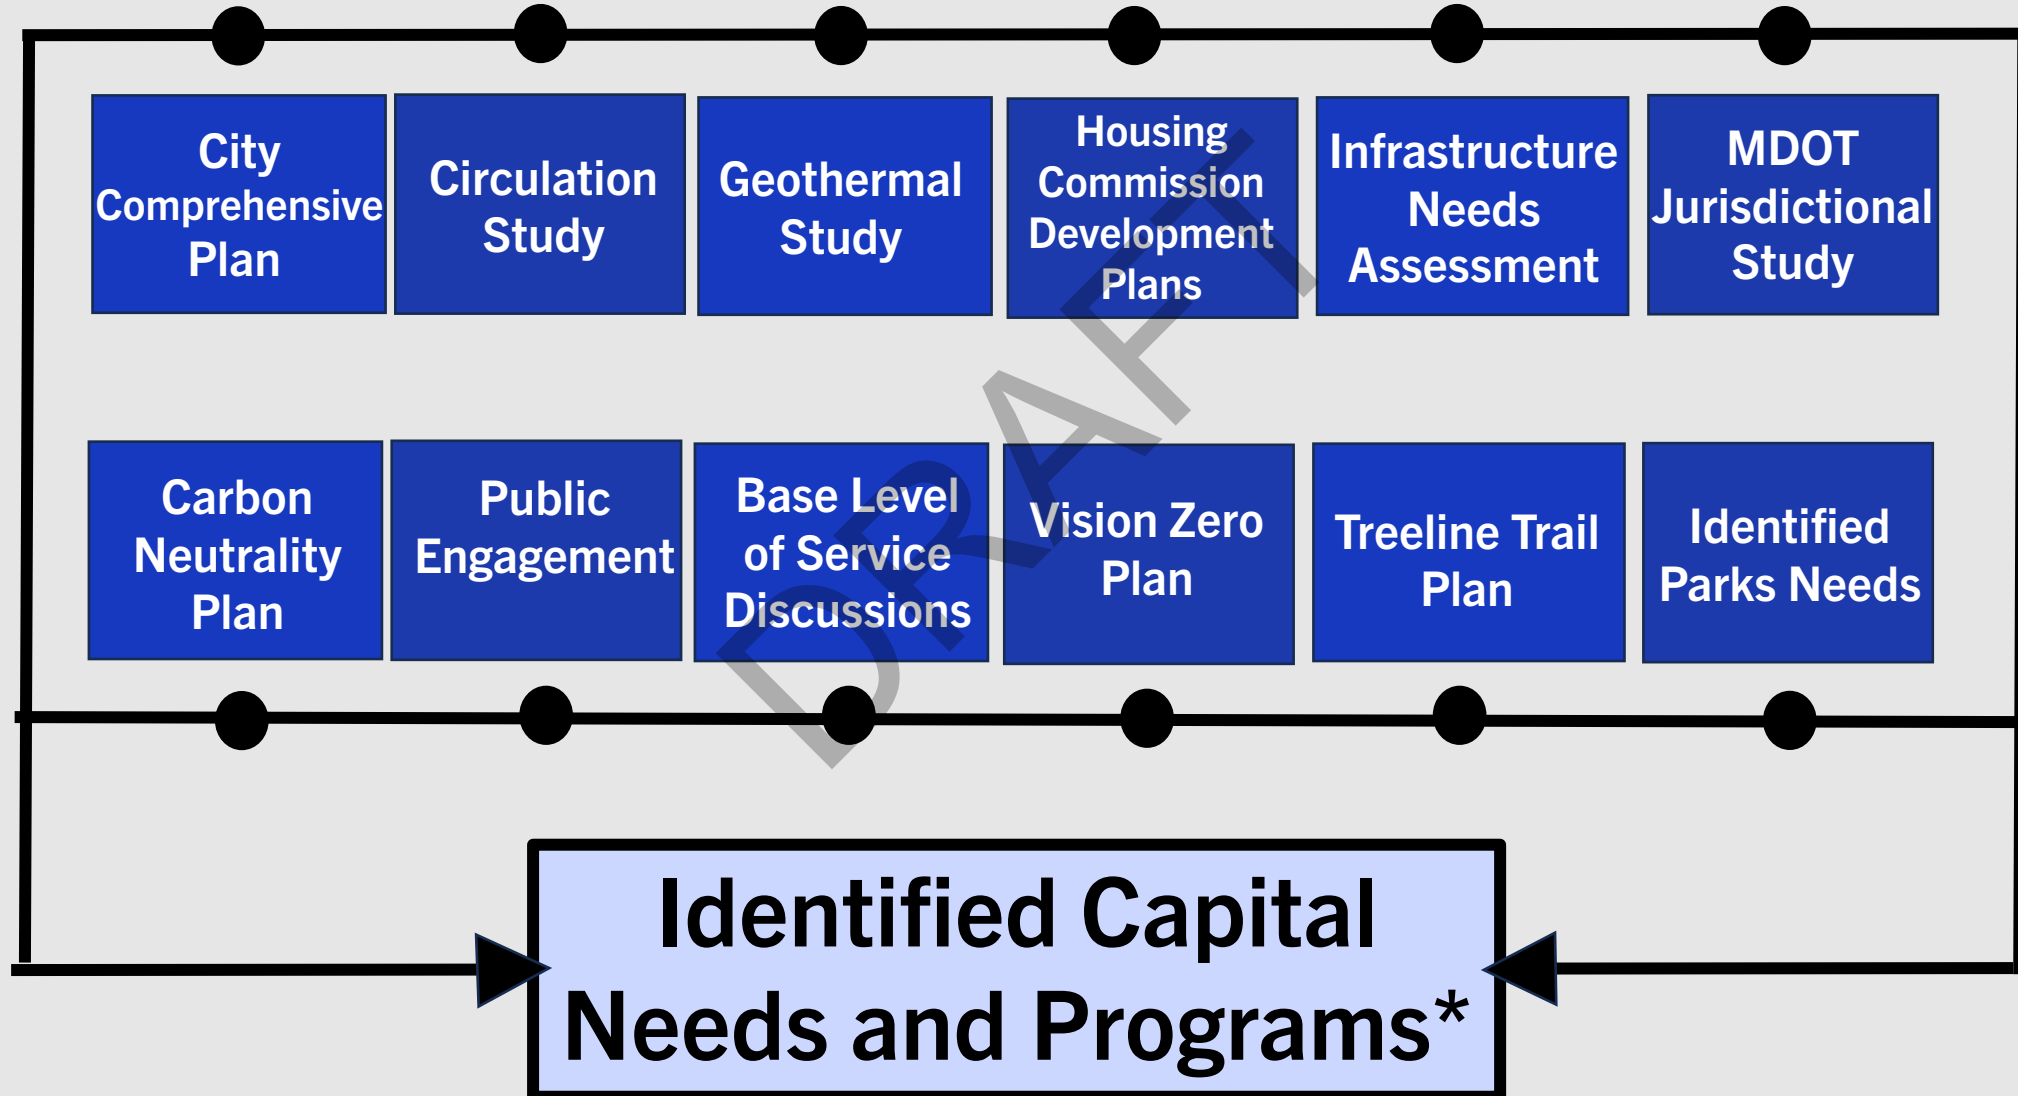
City Comprehensive Plan

Circulation Study

Geothermal Study

Housing Commission Development Plans

Infrastructure Needs Assessment

MDOT Jurisdictional Study

Carbon Neutrality Plan

Public Engagement

Base Level of Service Discussions

Vision Zero Plan

Treeline Trail Plan

Identified Parks Needs

DRAFT

Identified Capital Needs and Programs*